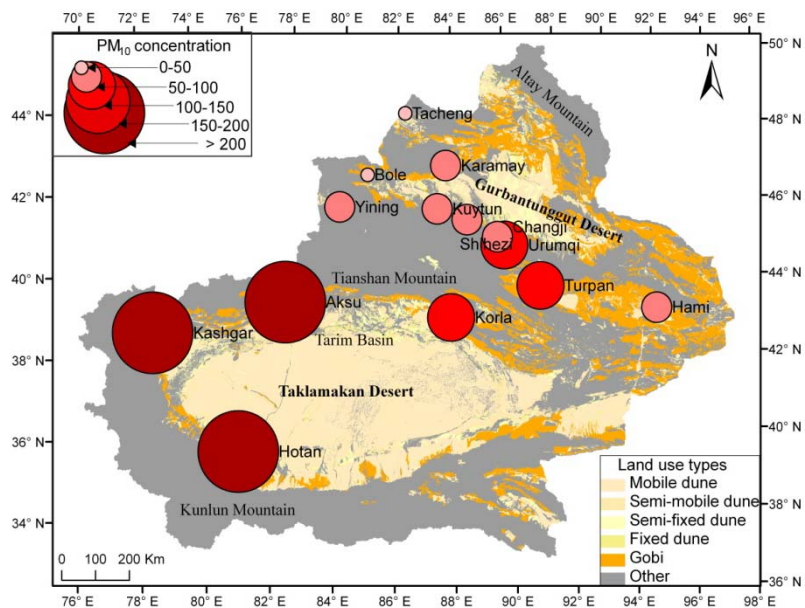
70° E 72° E 74° E 76° E 78° E 80° E 82° E 84° E 86° E 88° E 90° E 92° E 94° E 96° E

$PM_{10}$ concentration
0-50
50-100
100-150
150-200
> 200

N

50° N
48° N
46° N
44° N
42° N
40° N
38° N
36° N

44° N
42° N
40° N
38° N
36° N
34° N

Altay Mountain
Tacheng
Karamay
Bole
Gurbantunggut Desert
Yining
Kuytun
Changji
Shihezi
Urumqi
Tianshan Mountain
Aksu
Turpan
Hami
Kashgar
Korla
Tarim Basin
Taklamakan Desert
Hotan
Kunlun Mountain

Land use types
Mobile dune
Semi-mobile dune
Semi-fixed dune
Fixed dune
Gobi
Other

0 100 200 Km

76° E 78° E 80° E 82° E 84° E 86° E 88° E 90° E 92° E 94° E 96° E 98° E